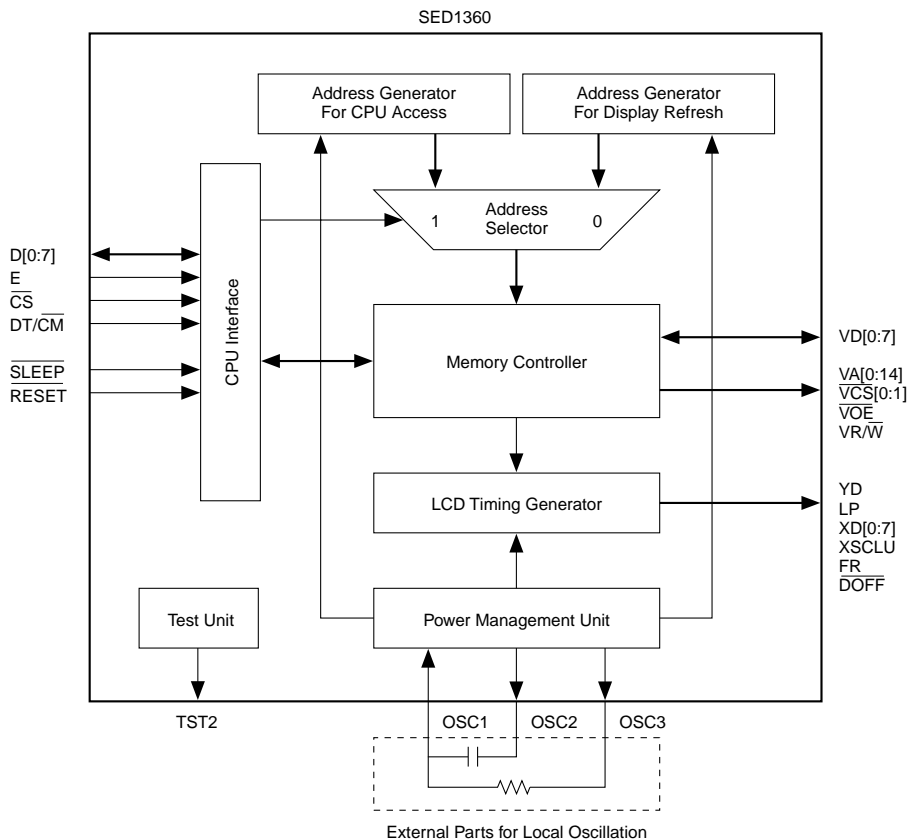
SED1360

Address Generator For CPU Access

Address Generator For Display Refresh

Address Selector

1

0

D[0:7]
E
$\overline{CS}$
DT/$\overline{CM}$

$\overline{SLEEP}$
$\overline{RESET}$

CPU Interface

Memory Controller

VD[0:7]

VA[0:14]
$\overline{VCS}$[0:1]
$\overline{VOE}$
VR/$\overline{W}$

LCD Timing Generator

YD
LP
XD[0:7]
XSCLU
FR
$\overline{DOFF}$

Test Unit

Power Management Unit

TST2

OSC1

OSC2

OSC3

External Parts for Local Oscillation